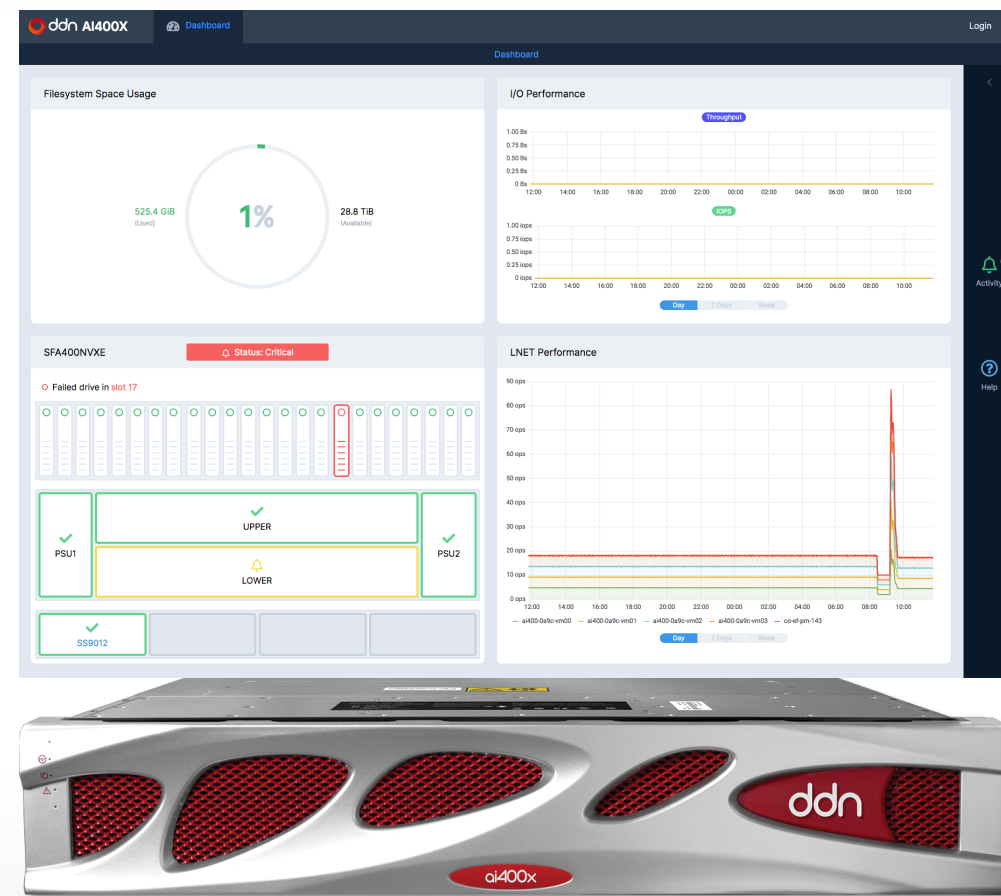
ddn AI400X Dashboard Login

Dashboard

Filesystem Space Usage

525.4 GiB (Used)

1%

28.8 TiB (Available)

I/O Performance

Throughput

1.00 Bs
0.75 Bs
0.50 Bs
0.25 Bs
0 Bs
12:00 14:00 16:00 18:00 20:00 22:00 00:00 02:00 04:00 06:00 08:00 10:00

IOPS

1.00 iops
0.75 iops
0.50 iops
0.25 iops
0 iops
12:00 14:00 16:00 18:00 20:00 22:00 00:00 02:00 04:00 06:00 08:00 10:00

Day 3 Days Week

Activity

Help

SFA400NVXE

Status: Critical

Failed drive in slot 17

UPPER

PSU1

PSU2

LOWER

SS9012

LNET Performance

90 ops
80 ops
70 ops
60 ops
50 ops
40 ops
30 ops
20 ops
10 ops
0 ops
12:00 14:00 16:00 18:00 20:00 22:00 00:00 02:00 04:00 06:00 08:00 10:00

ai400-0a9c-vm00 ai400-0a9c-vm01 ai400-0a9c-vm02 ai400-0a9c-vm03 co-ef-pm-143

Day 3 Days Week

ID

ddn

ai400x